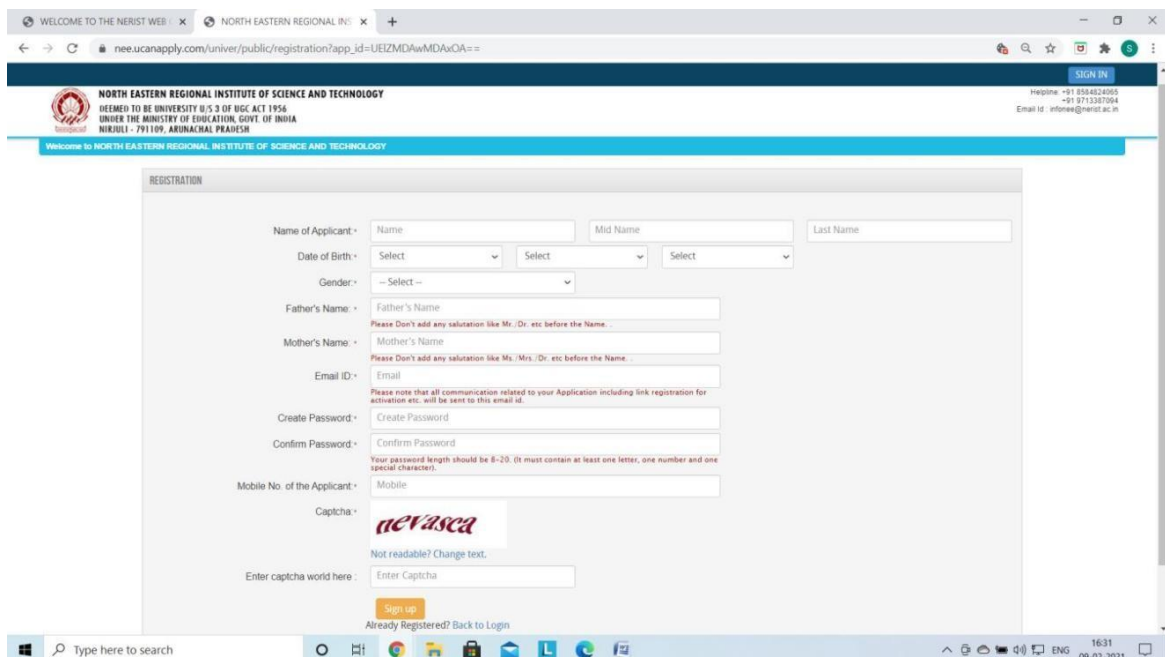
WELCOME TO THE NERIST WEB × NORTH EASTERN REGIONAL INS ×

nee.ucanapply.com/univer/public/registration?app_id=UElZMDAwMDAxOA==

SIGN IN

NORTH EASTERN REGIONAL INSTITUTE OF SCIENCE AND TECHNOLOGY
DEEMED TO BE UNIVERSITY U/S 3 OF UGC ACT 1956
UNDER THE MINISTRY OF EDUCATION, GOVT. OF INDIA
NIRJULI - 791109, ARUNACHAL PRADESH

Helpline: +91 8584824065
+91 9713387094
Email Id : infonee@nerist.ac.in

Welcome to NORTH EASTERN REGIONAL INSTITUTE OF SCIENCE AND TECHNOLOGY

REGISTRATION

Name of Applicant: * Name Mid Name Last Name

Date of Birth: * Select Select Select

Gender: * -- Select --

Father's Name: * Father's Name
Please Don't add any salutation like Mr./Dr. etc before the Name.

Mother's Name: * Mother's Name
Please Don't add any salutation like Ms./Mrs./Dr. etc before the Name.

Email ID: * Email
Please note that all communication related to your Application including link registration for activation etc. will be sent to this email id.

Create Password: * Create Password

Confirm Password: * Confirm Password
Your password length should be 8-20. (It must contain at least one letter, one number and one special character).

Mobile No. of the Applicant: * Mobile

Captcha: *
aevasca
Not readable? Change text.

Enter captcha world here : Enter Captcha

Sign up
Already Registered? Back to Login

Type here to search

ENG 16:31 09-03-2021